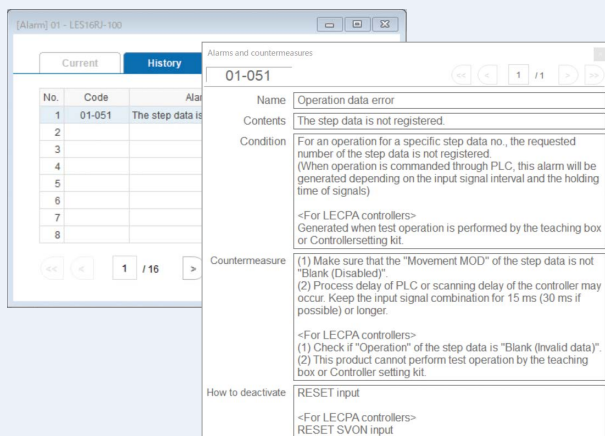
[Alarm] 01 - LES16RJ-100

Current

History

| No. | Code | Alar |
|---|---|---|
| 1 | 01-051 | The step data is |
| 2 | | |
| 3 | | |
| 4 | | |
| 5 | | |
| 6 | | |
| 7 | | |
| 8 | | |

<< < 1 / 16 >

Alarms and countermeasures

01-051

<< < 1 /1 > >>

| | |
|---|---|
| Name | Operation data error |
| Contents | The step data is not registered. |
| Condition | For an operation for a specific step data no., the requested number of the step data is not registered. (When operation is commanded through PLC, this alarm will be generated depending on the input signal interval and the holding time of signals)<br><br><For LECPA controllers><br>Generated when test operation is performed by the teaching box or Controllersetting kit. |
| Countermeasure | (1) Make sure that the "Movement MOD" of the step data is not "Blank (Disabled)".<br>(2) Process delay of PLC or scanning delay of the controller may occur. Keep the input signal combination for 15 ms (30 ms if possible) or longer.<br><br><For LECPA controllers><br>(1) Check if "Operation" of the step data is "Blank (Invalid data)".<br>(2) This product cannot perform test operation by the teaching box or Controller setting kit. |
| How to deactivate | RESET input<br><br><For LECPA controllers><br>RESET SVON input |